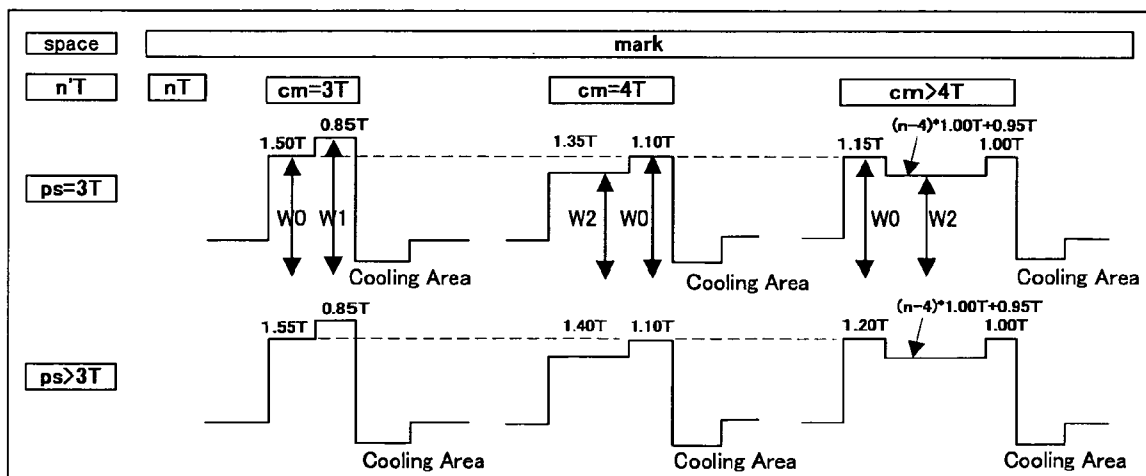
space

mark

n'T

nT

cm=3T

cm=4T

cm>4T

1.50T
0.85T
1.35T
1.10T
1.15T
(n-4)*1.00T+0.95T
1.00T

ps=3T

W0
W1
W2
W0
W0
W2

Cooling Area
Cooling Area
Cooling Area

1.55T
0.85T
1.40T
1.10T
1.20T
(n-4)*1.00T+0.95T
1.00T

ps>3T

Cooling Area
Cooling Area
Cooling Area